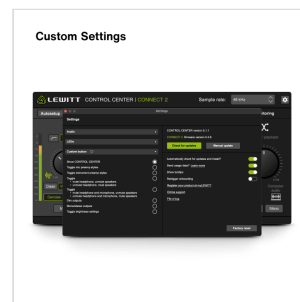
Custom Settings

LEWITT CONTROL CENTER | CONNECT 2

Sample rate: 48 kHz

Settings

Settings

Audio

Custom button

Show CONTROL CENTER

Toggle mic presets

Check for updates

Manual update

Factory reset